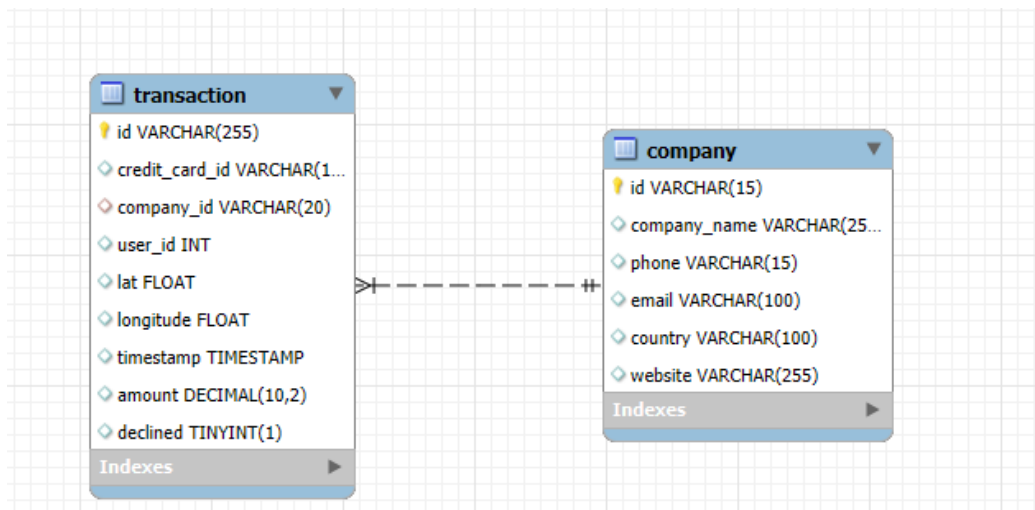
transaction

id VARCHAR(255)
credit_card_id VARCHAR(1...
company_id VARCHAR(20)
user_id INT
lat FLOAT
longitude FLOAT
timestamp TIMESTAMP
amount DECIMAL(10,2)
declined TINYINT(1)
Indexes

company

id VARCHAR(15)
company_name VARCHAR(25...
phone VARCHAR(15)
email VARCHAR(100)
country VARCHAR(100)
website VARCHAR(255)
Indexes